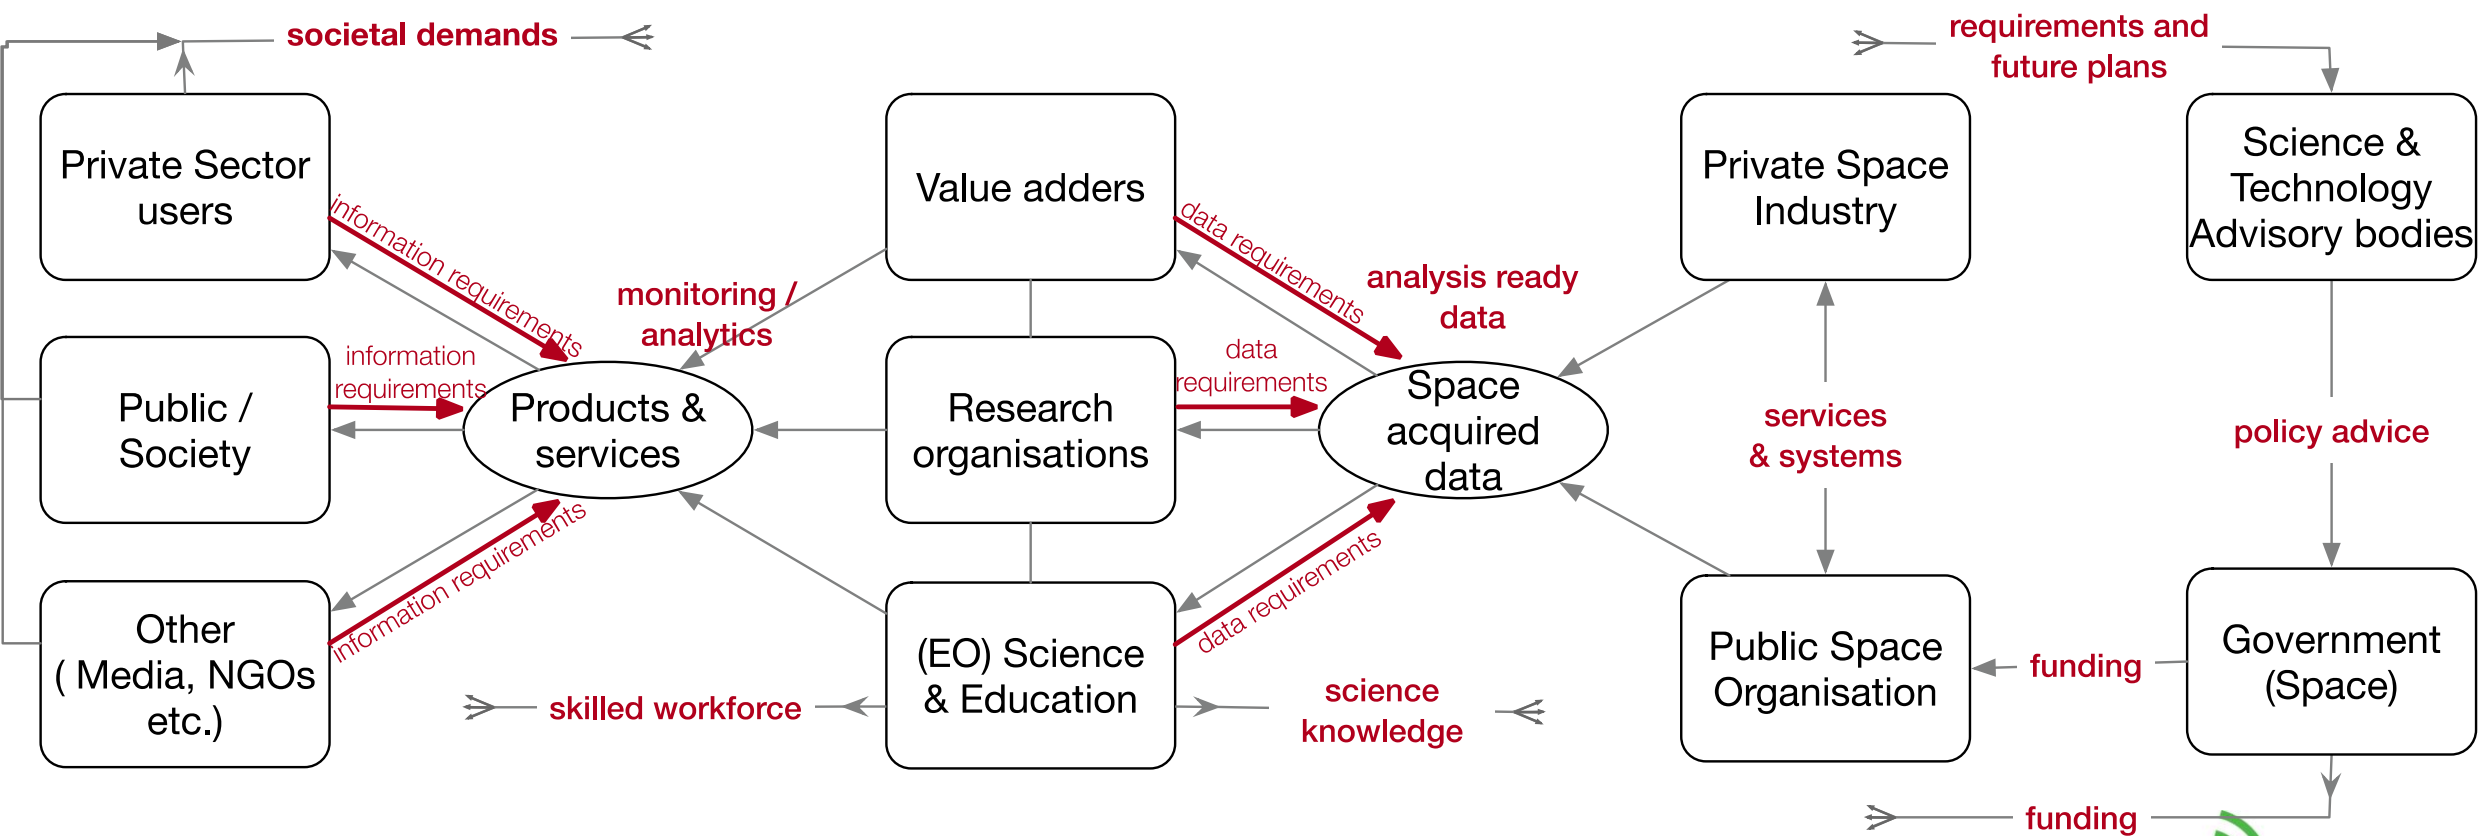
societal demands

requirements and future plans

Private Sector users

Value adders

Private Space Industry

Science & Technology Advisory bodies

information requirements

monitoring / analytics

data requirements

analysis ready data

Public / Society

information requirements

Products & services

Research organisations

data requirements

Space acquired data

services & systems

policy advice

information requirements

data requirements

Other ( Media, NGOs etc.)

(EO) Science & Education

Public Space Organisation

funding

Government (Space)

skilled workforce

science knowledge

funding